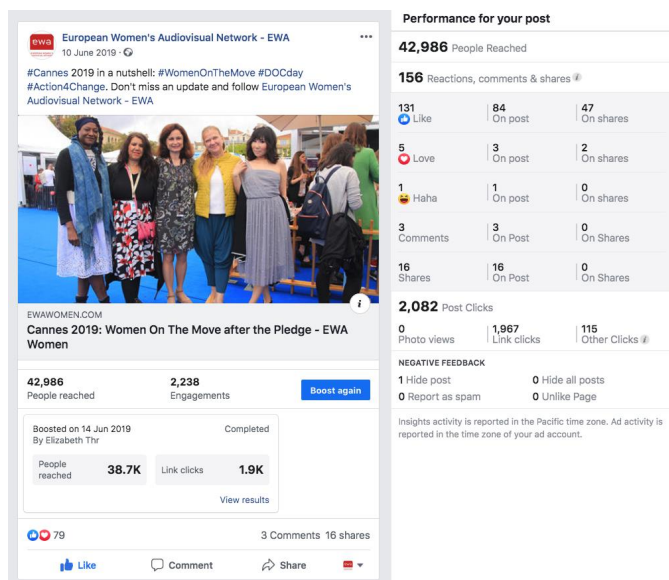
ewa

European Women's Audiovisual Network - EWA
10 June 2019 ·

#Cannes 2019 in a nutshell: #WomenOnTheMove #DOCday #Action4Change. Don't miss an update and follow European Women's Audiovisual Network - EWA

EWAWOMEN.COM
Cannes 2019: Women On The Move after the Pledge - EWA Women

42,986
People reached

2,238
Engagements

Boost again

Boosted on 14 Jun 2019
By Elizabeth Thr

Completed

People reached 38.7K

Link clicks 1.9K

View results

79

3 Comments 16 shares

Like

Comment

Share

Performance for your post

42,986 People Reached

156 Reactions, comments & shares

| | | |
|---|---|---|
| 131 Like | 84 On post | 47 On shares |
| 5 Love | 3 On post | 2 On shares |
| 1 Haha | 1 On post | 0 On shares |
| 3 Comments | 3 On Post | 0 On Shares |
| 16 Shares | 16 On Post | 0 On Shares |

2,082 Post Clicks

| | | |
|---|---|---|
| 0 Photo views | 1,967 Link clicks | 115 Other Clicks |

NEGATIVE FEEDBACK

1 Hide post
0 Hide all posts
0 Report as spam
0 Unlike Page

Insights activity is reported in the Pacific time zone. Ad activity is reported in the time zone of your ad account.